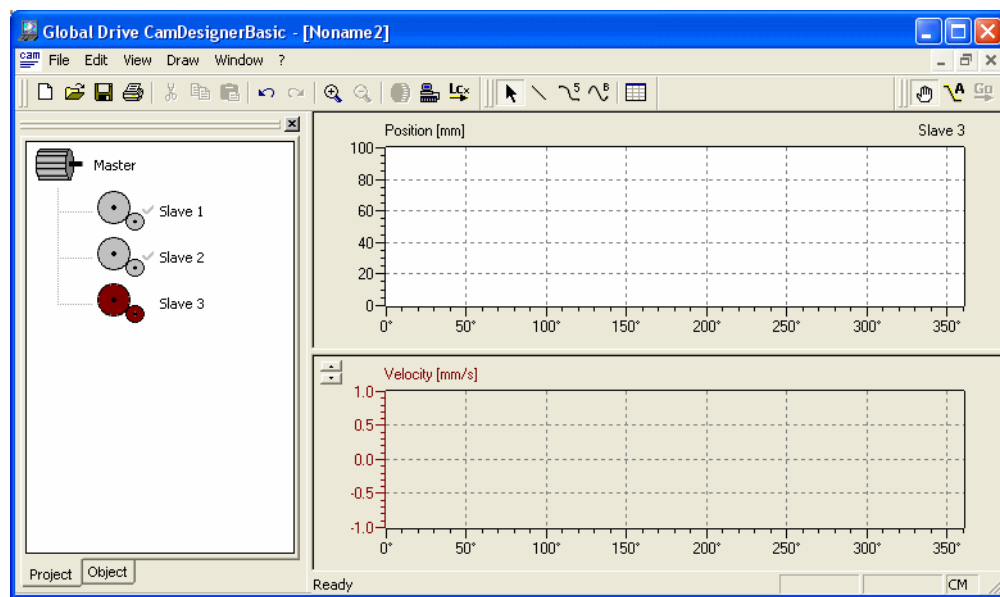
Global Drive CamDesignerBasic - [Noname2]

File Edit View Draw Window ?

Master

Slave 1

Slave 2

Slave 3

Project Object

Position [mm]

Slave 3

100

80

60

40

20

0

0° 50° 100° 150° 200° 250° 300° 350°

Velocity [mm/s]

1.0

0.5

0.0

-0.5

-1.0

0° 50° 100° 150° 200° 250° 300° 350°

Ready

CM